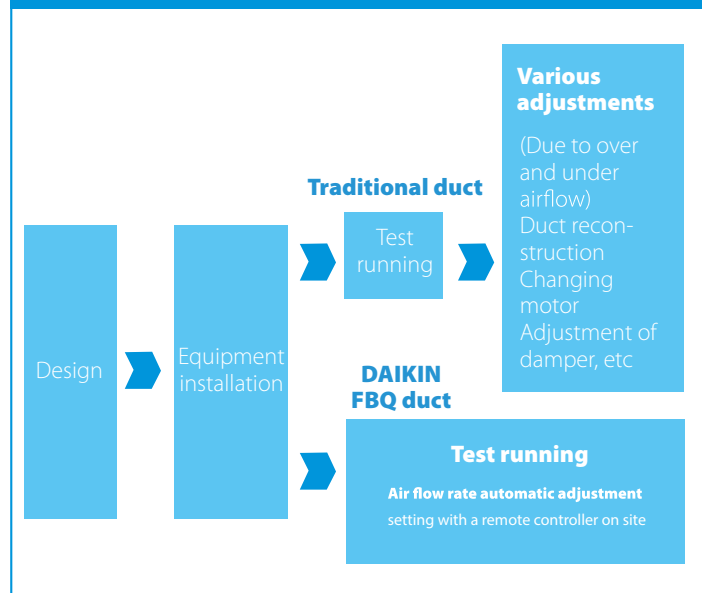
Design

Equipment installation

Traditional duct

Test running

Various adjustments

(Due to over and under airflow)
Duct reconstruction
Changing motor
Adjustment of damper, etc

DAIKIN FBQ duct

Test running

Air flow rate automatic adjustment setting with a remote controller on site